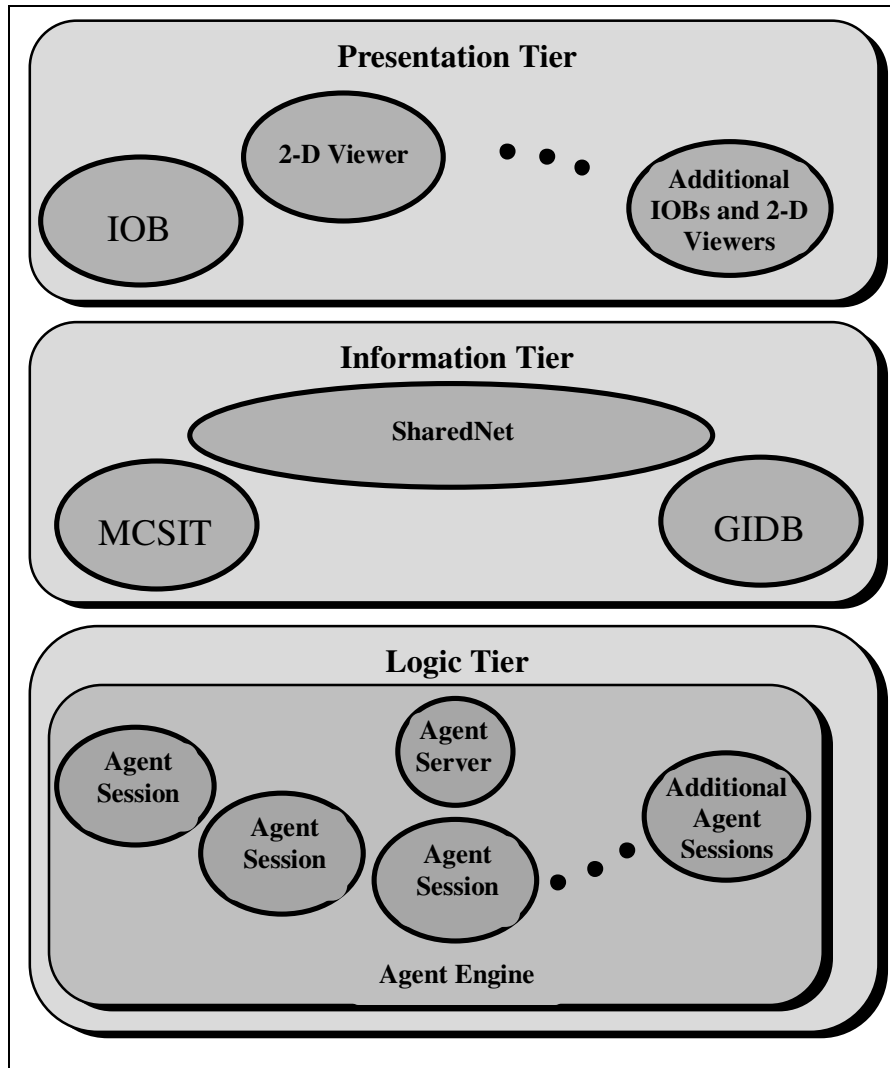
Presentation Tier

2-D Viewer

IOB

Additional IOBs and 2-D Viewers

Information Tier

SharedNet

MCSIT

GIDB

Logic Tier

Agent Server

Agent Session

Agent Session

Agent Session

Additional Agent Sessions

Agent Engine